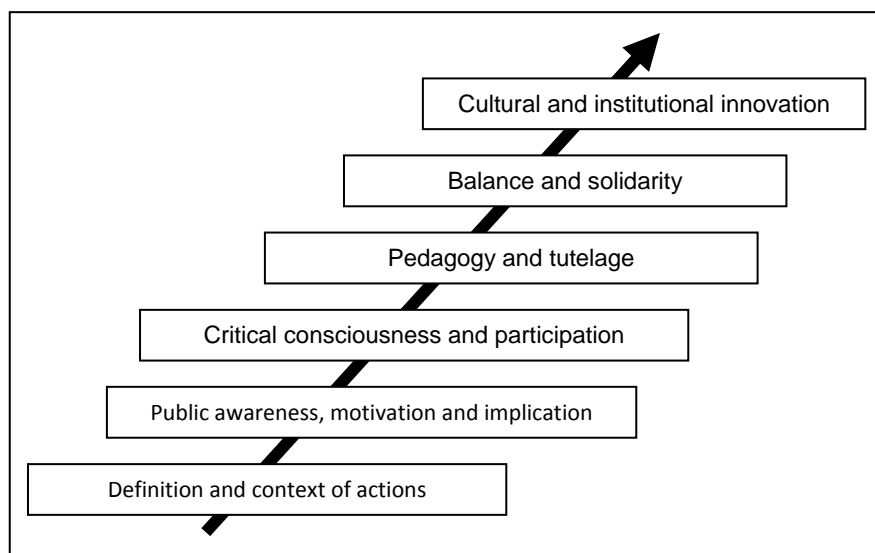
Cultural and institutional innovation

Balance and solidarity

Pedagogy and tutelage

Critical consciousness and participation

Public awareness, motivation and implication

Definition and context of actions